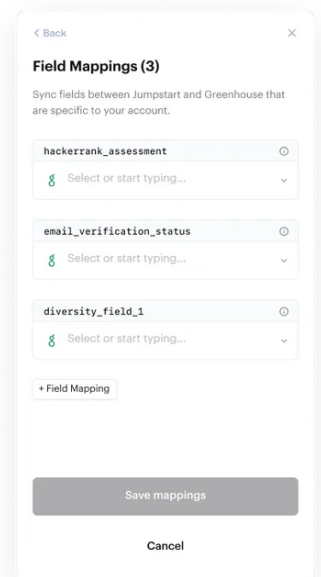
< Back

×

Field Mappings (3)

Sync fields between Jumpstart and Greenhouse that are specific to your account.

hackerrank_assessment

Select or start typing...

email_verification_status

Select or start typing...

diversity_field_1

Select or start typing...

+ Field Mapping

Save mappings

Cancel